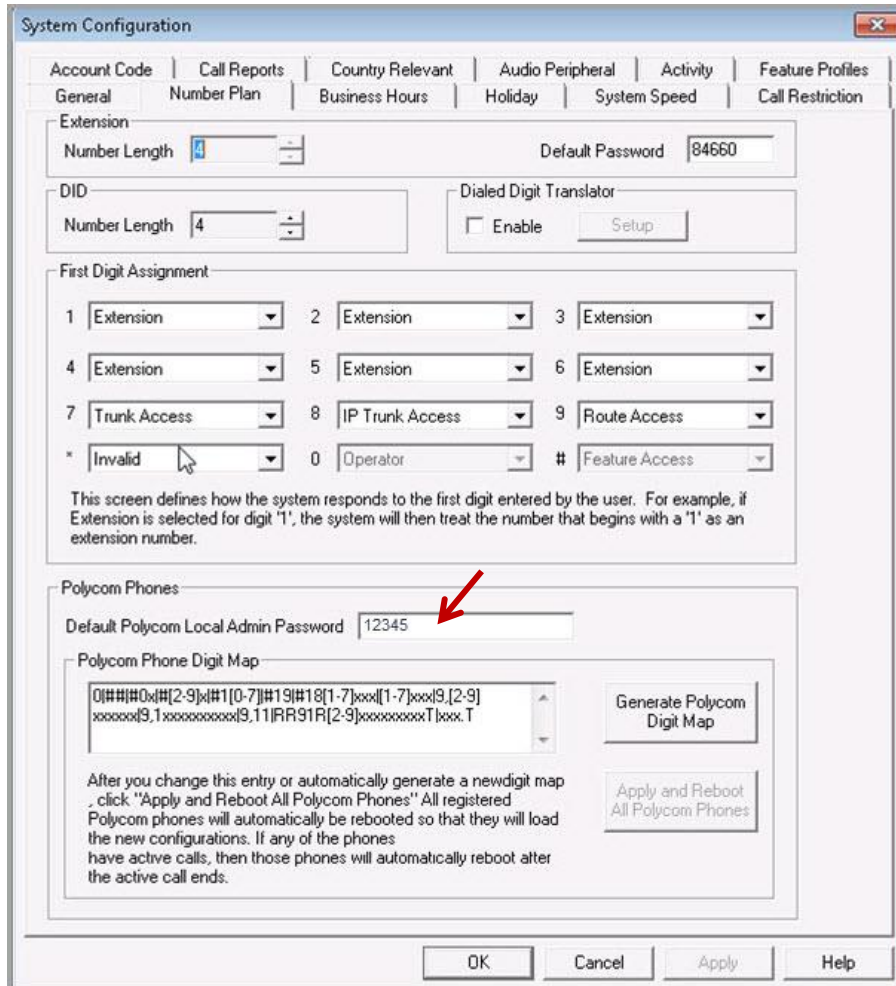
System Configuration

Account Code | Call Reports | Country Relevant | Audio Peripheral | Activity | Feature Profiles
General | Number Plan | Business Hours | Holiday | System Speed | Call Restriction

Extension
Number Length 4
Default Password 84660

DID
Number Length 4

Dialed Digit Translator
Enable
Setup

First Digit Assignment
1 Extension
2 Extension
3 Extension
4 Extension
5 Extension
6 Extension
7 Trunk Access
8 IP Trunk Access
9 Route Access
* Invalid
0 Operator
# Feature Access

This screen defines how the system responds to the first digit entered by the user. For example, if Extension is selected for digit '1', the system will then treat the number that begins with a '1' as an extension number.

Polycom Phones
Default Polycom Local Admin Password 12345

Polycom Phone Digit Map
0|##|#0x|#[2-9]x|#1[0-7]|#19|#18[1-7]xxx|[1-7]xxx|9,[2-9]xxxxxx|9,1xxxxxxxxxx|9,11|RR91R[2-9]xxxxxxxxT|xxx.T

Generate Polycom Digit Map

After you change this entry or automatically generate a newdigit map , click "Apply and Reboot All Polycom Phones" All registered Polycom phones will automatically be rebooted so that they will load the new configurations. If any of the phones have active calls, then those phones will automatically reboot after the active call ends.

Apply and Reboot All Polycom Phones

OK
Cancel
Apply
Help